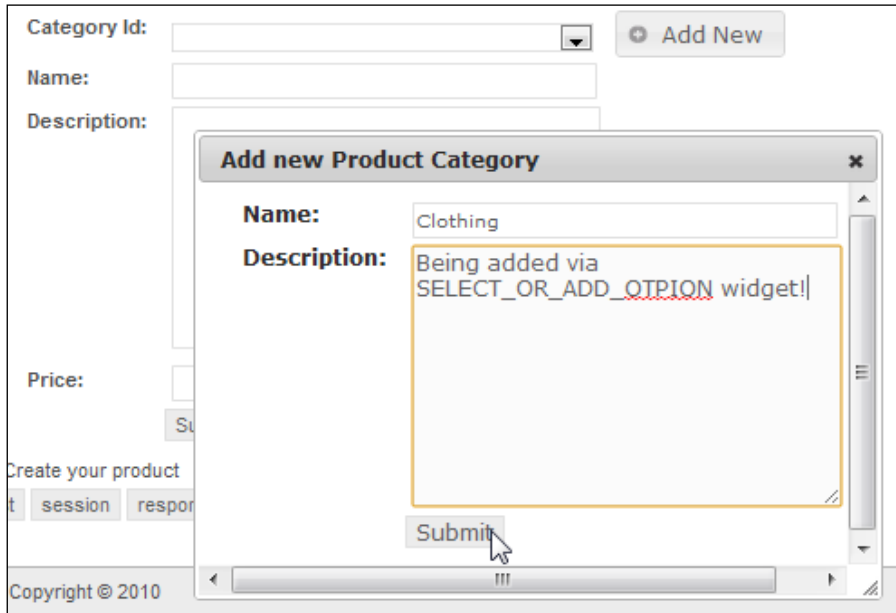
Category Id:

Add New

Name:

Description:

Add new Product Category

×

Name: Clothing

Description: Being added via SELECT_OR_ADD_OTPION widget!

Price:

Su

Create your product

t session respor

Submit

Copyright © 2010